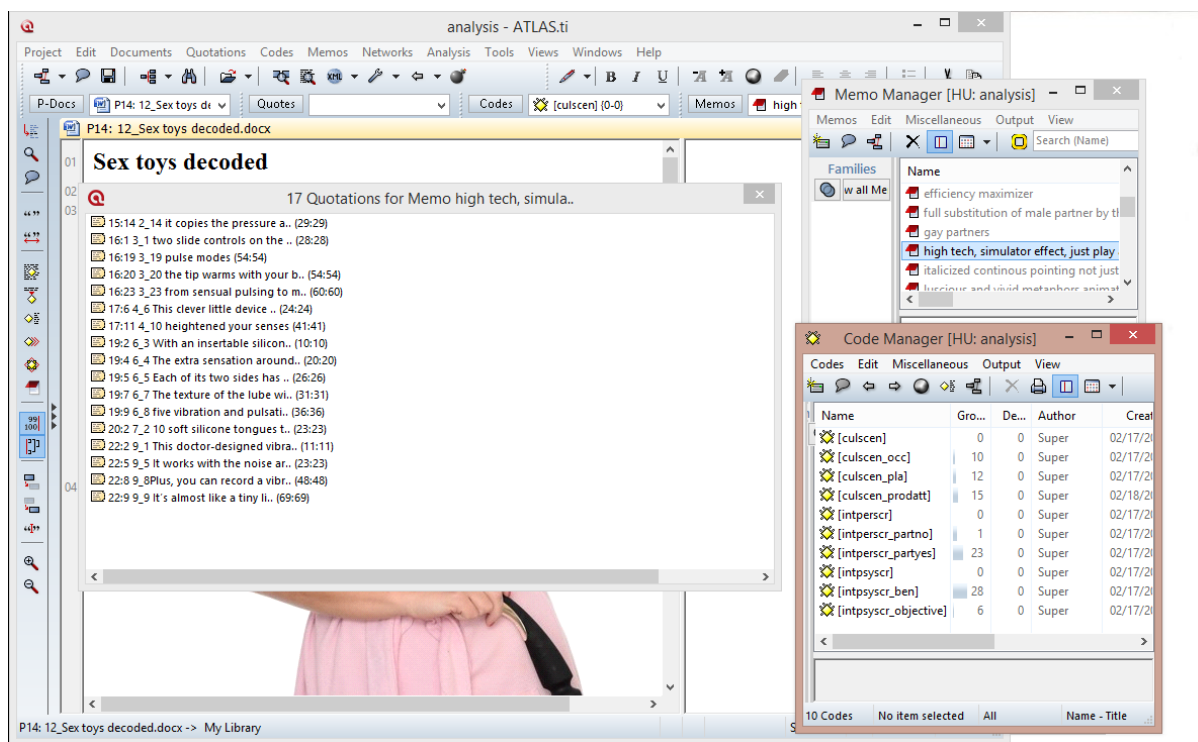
analysis - ATLAS.ti

Project Edit Documents Quotations Codes Memos Networks Analysis Tools Views Windows Help

P-Docs P14: 12_Sex toys de Quotes Codes [culscen] {0-0} Memos high

P14: 12_Sex toys decoded.docx

01 Sex toys decoded
02
03
04

17 Quotations for Memo high tech, simula..

15:14 2_14 it copies the pressure a.. (29:29)
16:1 3_1 two slide controls on the .. (28:28)
16:19 3_19 pulse modes (54:54)
16:20 3_20 the tip warms with your b.. (54:54)
16:23 3_23 from sensual pulsing to m.. (60:60)
17:6 4_6 This clever little device .. (24:24)
17:11 4_10 heightened your senses (41:41)
19:2 6_3 With an insertable silicon.. (10:10)
19:4 6_4 The extra sensation around.. (20:20)
19:5 6_5 Each of its two sides has .. (26:26)
19:7 6_7 The texture of the lube wi.. (31:31)
19:9 6_8 five vibration and pulsati.. (36:36)
20:2 7_2 10 soft silicone tongues t.. (23:23)
22:2 9_1 This doctor-designed vibra.. (11:11)
22:5 9_5 It works with the noise ar.. (23:23)
22:8 9_8Plus, you can record a vibr.. (48:48)
22:9 9_9 It's almost like a tiny li.. (69:69)

Memo Manager [HU: analysis]

Memos Edit Miscellaneous Output View

Search (Name)

Families
w all Me

Name
efficiency maximizer
full substitution of male partner by th
gay partners
high tech, simulator effect, just play
italicized continous pointing not just
luscious and vivid metaphors animat

Code Manager [HU: analysis]

Codes Edit Miscellaneous Output View

| Name | Gro... | De... | Author | Creat |
|---|---|---|---|---|
| [culscen] | 0 | 0 | Super | 02/17/2 |
| [culscen_occ] | 10 | 0 | Super | 02/17/2 |
| [culscen_pla] | 12 | 0 | Super | 02/17/2 |
| [culscen_prodatt] | 15 | 0 | Super | 02/18/2 |
| [intperscr] | 0 | 0 | Super | 02/17/2 |
| [intperscr_partno] | 1 | 0 | Super | 02/17/2 |
| [intperscr_partyes] | 23 | 0 | Super | 02/17/2 |
| [intpsyscr] | 0 | 0 | Super | 02/17/2 |
| [intpsyscr_ben] | 28 | 0 | Super | 02/17/2 |
| [intpsyscr_objective] | 6 | 0 | Super | 02/17/2 |

10 Codes No item selected All Name - Title

P14: 12_Sex toys decoded.docx -> My Library